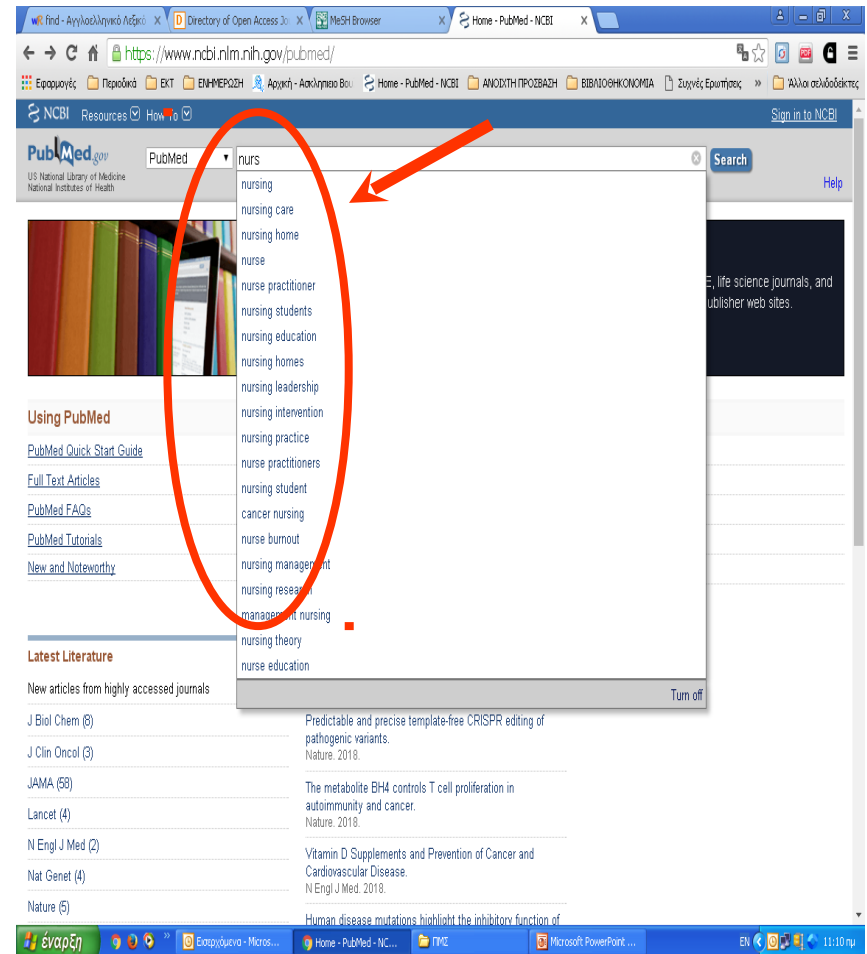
find - Αγγλοελληνικό Λεξικό × | Directory of Open Access Jo × | MeSH Browser × | Home - PubMed - NCBI ×

https://www.ncbi.nlm.nih.gov/pubmed/

Εφαρμογές | Περιοδικά | ΕΚΤ | ΕΝΗΜΕΡΩΣΗ | Αρχική - Ασκληπιείο Βου | Home - PubMed - NCBI | ΑΝΟΙΧΤΗ ΠΡΟΣΒΑΣΗ | ΒΙΒΛΙΟΘΗΚΟΝΟΜΙΑ | Συχνές Ερωτήσεις | » | Άλλοι σελιδοδείκτες

NCBI Resources How To

Sign in to NCBI

PubMed.gov
US National Library of Medicine
National Institutes of Health

PubMed | nurs | Search

Help

nursing
nursing care
nursing home
nurse
nurse practitioner
nursing students
nursing education
nursing homes
nursing leadership
nursing intervention
nursing practice
nurse practitioners
nursing student
cancer nursing
nurse burnout
nursing management
nursing research
management nursing
nursing theory
nurse education

Turn off

E, life science journals, and ublisher web sites.

Using PubMed

PubMed Quick Start Guide
Full Text Articles
PubMed FAQs
PubMed Tutorials
New and Noteworthy

Latest Literature

New articles from highly accessed journals

J Biol Chem (8)
J Clin Oncol (3)
JAMA (58)
Lancet (4)
N Engl J Med (2)
Nat Genet (4)
Nature (5)

Predictable and precise template-free CRISPR editing of pathogenic variants.
Nature. 2018.

The metabolite BH4 controls T cell proliferation in autoimmunity and cancer.
Nature. 2018.

Vitamin D Supplements and Prevention of Cancer and Cardiovascular Disease.
N Engl J Med. 2018.

Human disease mutations highlight the inhibitory function of

έναρξη | Εισερχόμενα - Micros... | Home - PubMed - NC... | ΠΜΣ | Microsoft PowerPoint ... | EN | 11:10 πμ